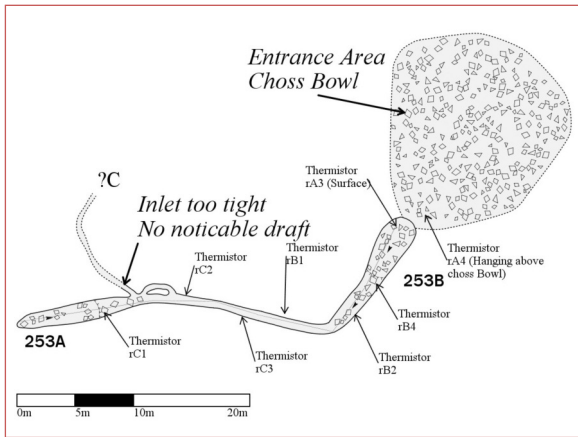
Entrance Area
Choss Bowl

?C

Inlet too tight
No noticable draft

Thermistor
rA3 (Surface)

Thermistor
rC2

Thermistor
rB1

Thermistor
rA4 (Hanging above choss Bowl)

253B

Thermistor
rB4

253A

Thermistor
rC1

Thermistor
rC3

Thermistor
rB2

0m 5m 10m 20m